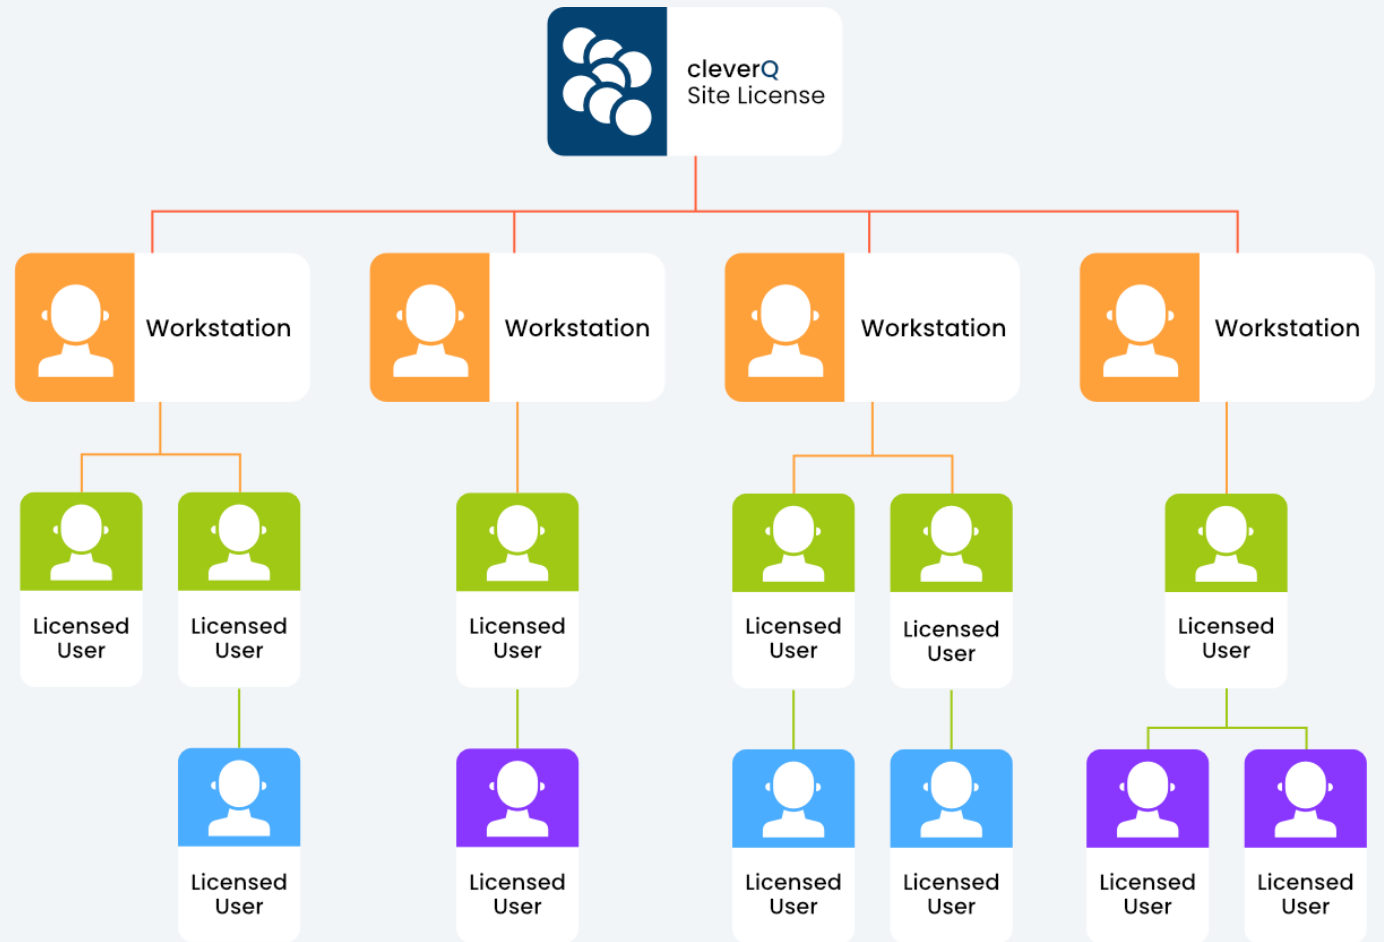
cleverQ
Site License

Workstation

Workstation

Workstation

Workstation

Licensed User

Licensed User

Licensed User

Licensed User

Licensed User

Licensed User

Licensed User

Licensed User

Licensed User

Licensed User

Licensed User

Licensed User